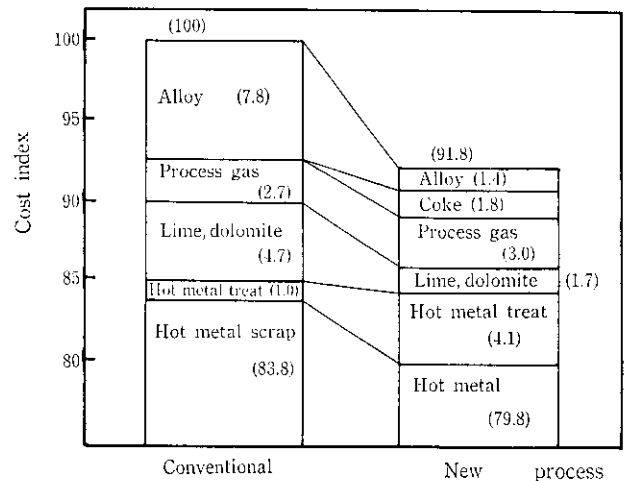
Cost index

100
95
90
85
80

(100)
Alloy (7.8)
Process gas (2.7)
Lime, dolomite (4.7)
Hot metal treat (1.0)
Hot metal scrap (83.8)

(91.8)
Alloy (1.4)
Coke (1.8)
Process gas (3.0)
Lime, dolomite (1.7)
Hot metal treat (4.1)
Hot metal (79.8)

Conventional
New process